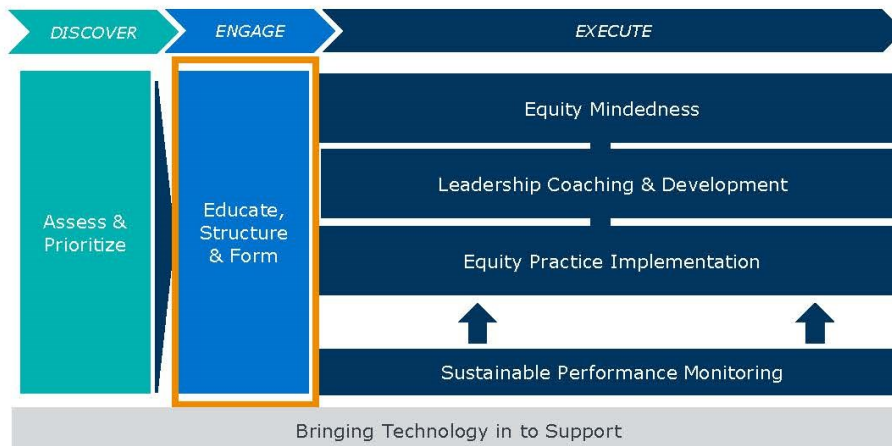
DISCOVER

ENGAGE

EXECUTE

Assess & Prioritize

Educate, Structure & Form

Equity Mindedness

Leadership Coaching & Development

Equity Practice Implementation

Sustainable Performance Monitoring

Bringing Technology in to Support